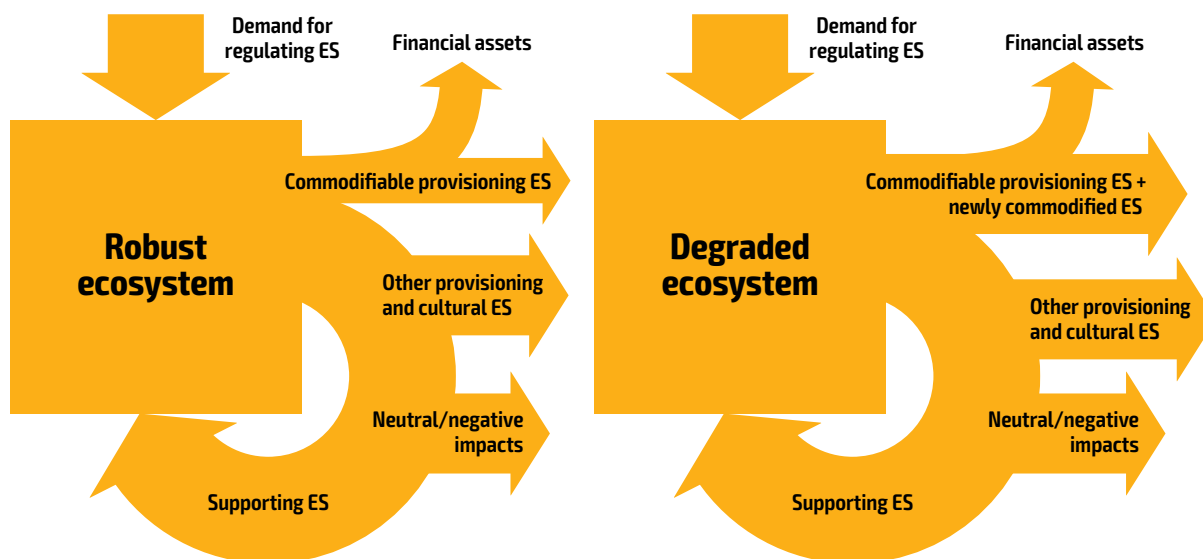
Demand for regulating ES

Financial assets

Robust ecosystem

Commodifiable provisioning ES

Other provisioning and cultural ES

Neutral/negative impacts

Supporting ES

Demand for regulating ES

Financial assets

Degraded ecosystem

Commodifiable provisioning ES + newly commodified ES

Other provisioning and cultural ES

Neutral/negative impacts

Supporting ES